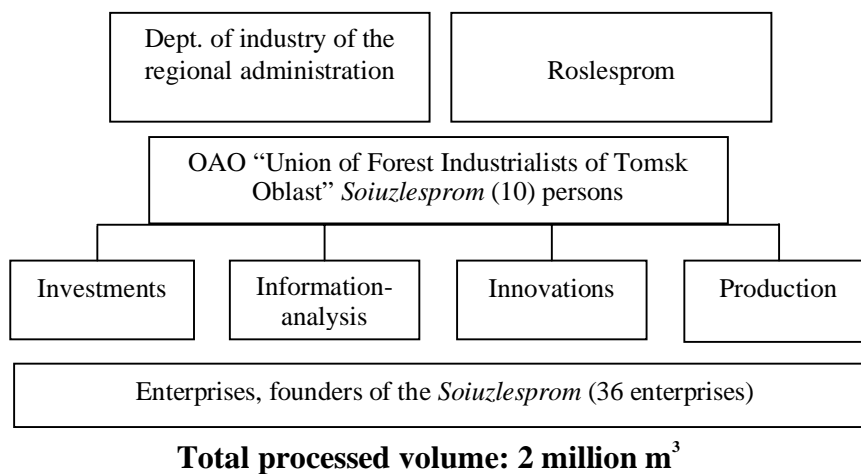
Dept. of industry of the regional administration

Roslesprom

OAO “Union of Forest Industrialists of Tomsk Oblast” *Soiuzlesprom* (10) persons

Investments

Information-analysis

Innovations

Production

Enterprises, founders of the *Soiuzlesprom* (36 enterprises)

**Total processed volume: 2 million $m^3$**